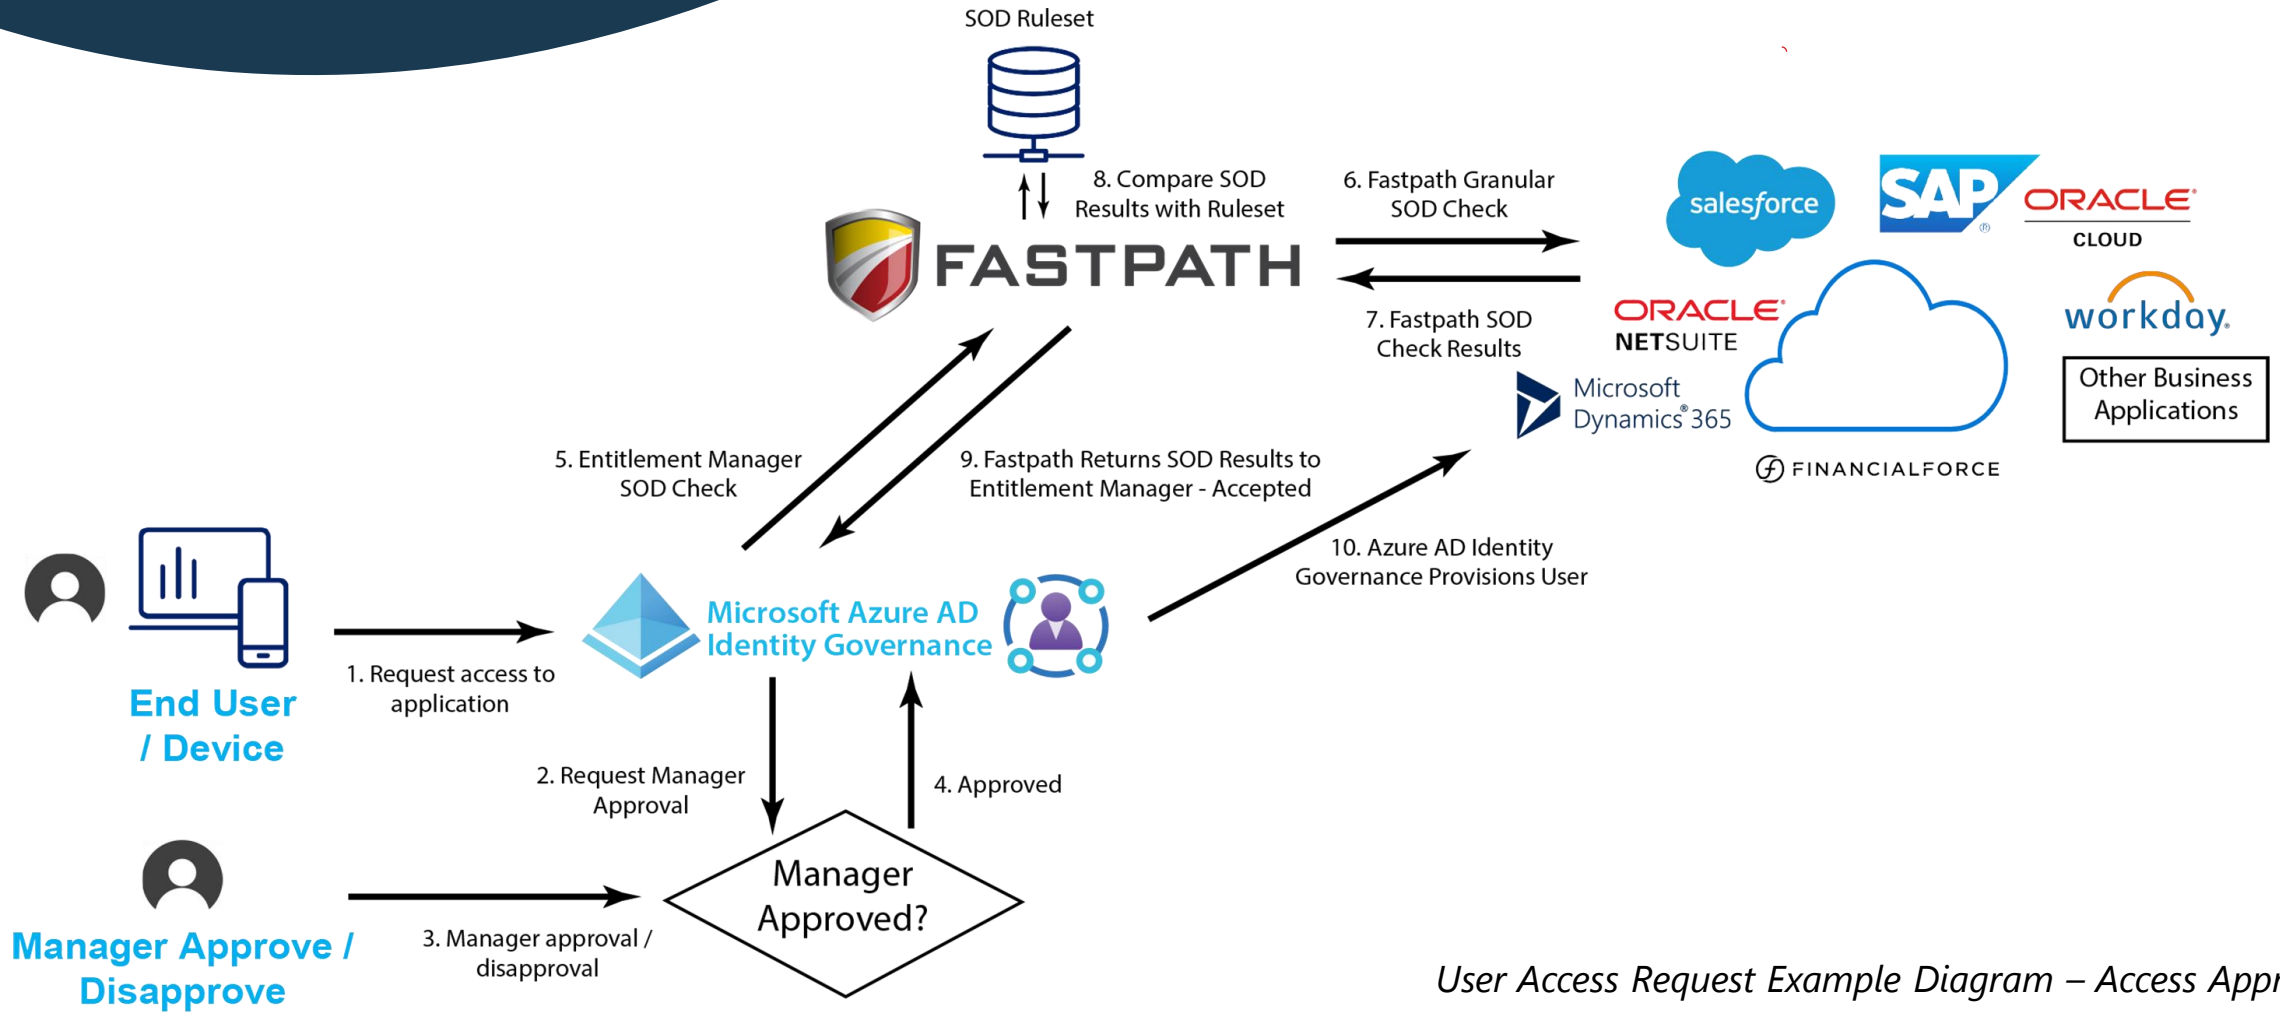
SOD Ruleset

8. Compare SOD Results with Ruleset

FASTPATH

6. Fastpath Granular SOD Check

7. Fastpath SOD Check Results

salesforce

SAP

ORACLE CLOUD

ORACLE NETSUITE

workday.

Microsoft Dynamics® 365

Other Business Applications

FINANCIALFORCE

5. Entitlement Manager SOD Check

9. Fastpath Returns SOD Results to Entitlement Manager - Accepted

10. Azure AD Identity Governance Provisions User

End User / Device

1. Request access to application

Microsoft Azure AD Identity Governance

2. Request Manager Approval

4. Approved

Manager Approved?

Manager Approve / Disapprove

3. Manager approval / disapproval

User Access Request Example Diagram – Access Appr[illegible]